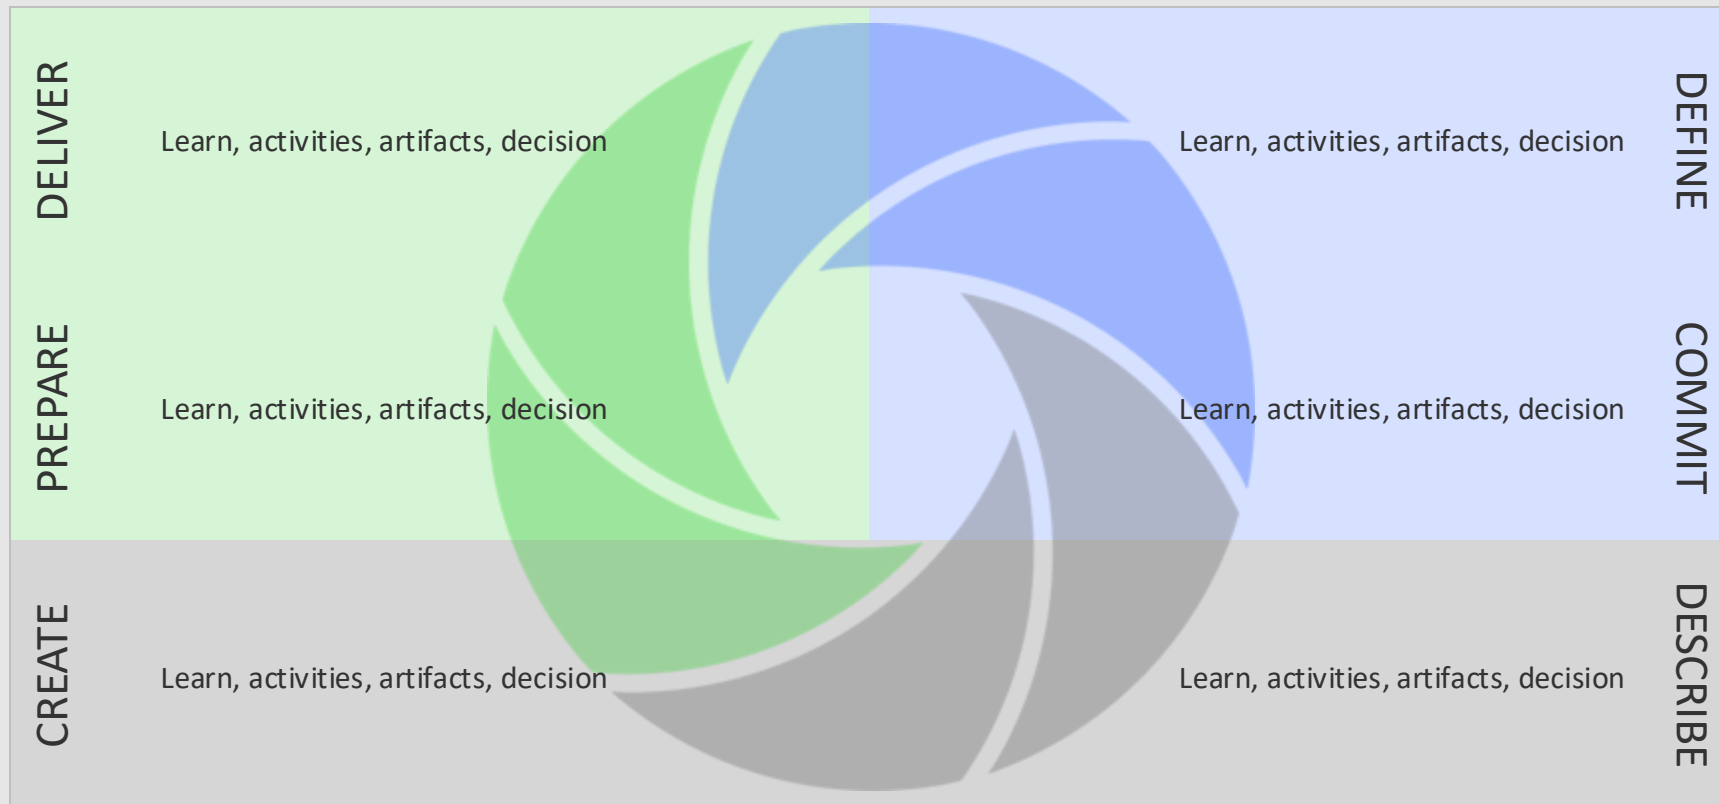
DELIVER

Learn, activities, artifacts, decision

Learn, activities, artifacts, decision

DEFINE

PREPARE

Learn, activities, artifacts, decision

Learn, activities, artifacts, decision

COMMIT

CREATE

Learn, activities, artifacts, decision

Learn, activities, artifacts, decision

DESCRIBE